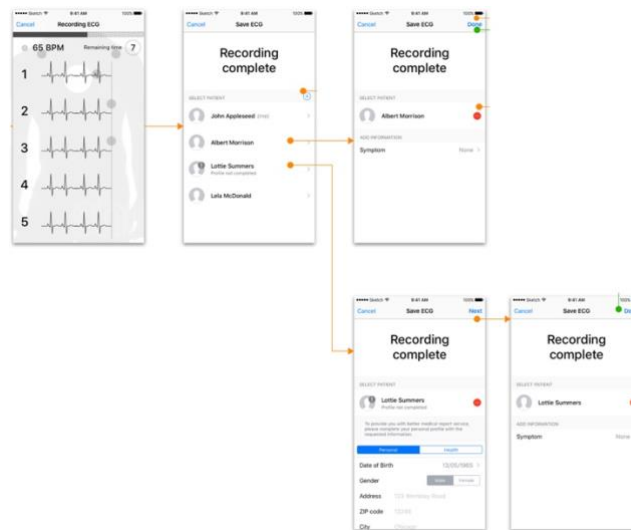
••••• Sketch 9:41 AM 100%
Cancel Recording ECG
65 BPM Remaining time 7
1
2
3
4
5

••••• Sketch 9:41 AM 100%
Cancel Save ECG
Recording complete
SELECT PATIENT
John Appleseed (me)
Albert Morrison
Lottie Summers
Profile not completed
Leila McDonald

••••• Sketch 9:41 AM 100%
Cancel Save ECG Done
Recording complete
SELECT PATIENT
Albert Morrison
ADD INFORMATION
Symptom None

••••• Sketch 9:41 AM 100%
Cancel Save ECG Next
Recording complete
SELECT PATIENT
Lottie Summers
Profile not completed
To provide you with better medical report service, please complete your personal profile with the requested information.
Personal Health
Date of Birth 12/05/1965
Gender Male Female
Address 123 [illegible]
ZIP code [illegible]
City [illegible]

••••• Sketch 9:41 AM 100%
Cancel Save ECG Do
Recording complete
SELECT PATIENT
Lottie Summers
ADD INFORMATION
Symptom None